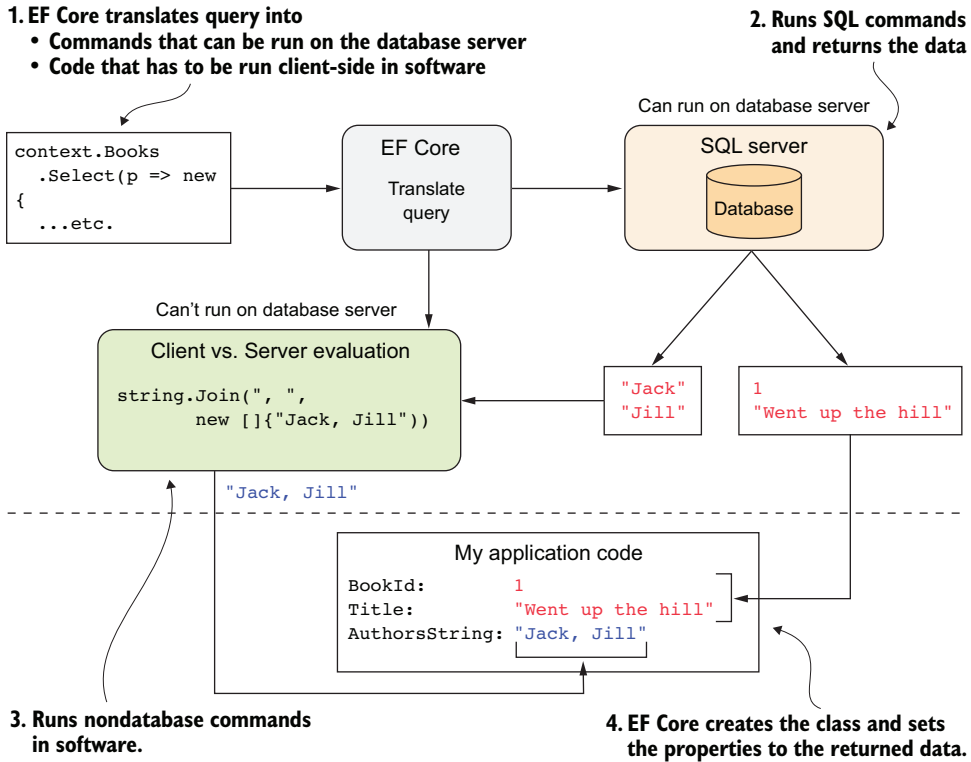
1. EF Core translates query into
• Commands that can be run on the database server
• Code that has to be run client-side in software

2. Runs SQL commands and returns the data

Can run on database server

context.Books
  .Select(p => new
{
  ...etc.

EF Core

Translate query

SQL server

Database

Can't run on database server

Client vs. Server evaluation

string.Join(", ",
       new []{"Jack, Jill"))

"Jack"
"Jill"

1
"Went up the hill"

"Jack, Jill"

My application code

BookId: 1
Title: "Went up the hill"
AuthorsString: "Jack, Jill"

3. Runs nondatabase commands in software.

4. EF Core creates the class and sets the properties to the returned data.